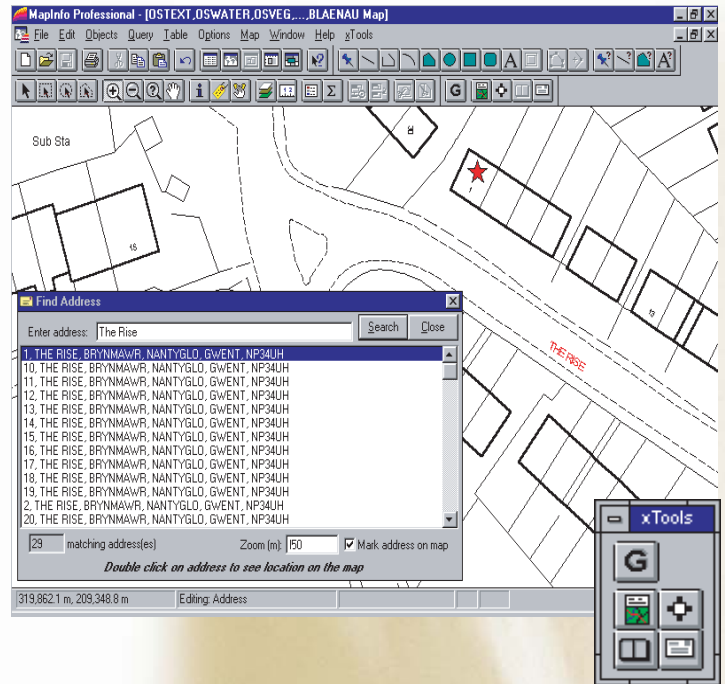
MapInfo Professional - [OSTEXT,OSWATER,OSVEG,...,BLAENAU Map]

File Edit Objects Query Table Options Map Window Help xTools

A

i

Σ

G

Sub Sta

8

15

13

THE RISE

Find Address

Enter address: The Rise

Search

Close

1, THE RISE, BRYNMAWR, NANTYGLO, GWENT, NP34UH
10, THE RISE, BRYNMAWR, NANTYGLO, GWENT, NP34UH
11, THE RISE, BRYNMAWR, NANTYGLO, GWENT, NP34UH
12, THE RISE, BRYNMAWR, NANTYGLO, GWENT, NP34UH
13, THE RISE, BRYNMAWR, NANTYGLO, GWENT, NP34UH
14, THE RISE, BRYNMAWR, NANTYGLO, GWENT, NP34UH
15, THE RISE, BRYNMAWR, NANTYGLO, GWENT, NP34UH
16, THE RISE, BRYNMAWR, NANTYGLO, GWENT, NP34UH
17, THE RISE, BRYNMAWR, NANTYGLO, GWENT, NP34UH
18, THE RISE, BRYNMAWR, NANTYGLO, GWENT, NP34UH
19, THE RISE, BRYNMAWR, NANTYGLO, GWENT, NP34UH
2, THE RISE, BRYNMAWR, NANTYGLO, GWENT, NP34UH
20, THE RISE, BRYNMAWR, NANTYGLO, GWENT, NP34UH

29 matching address(es)

Zoom (m): 150

Mark address on map

Double click on address to see location on the map

319,862.1 m, 209,348.8 m

Editing: Address

xTools

G